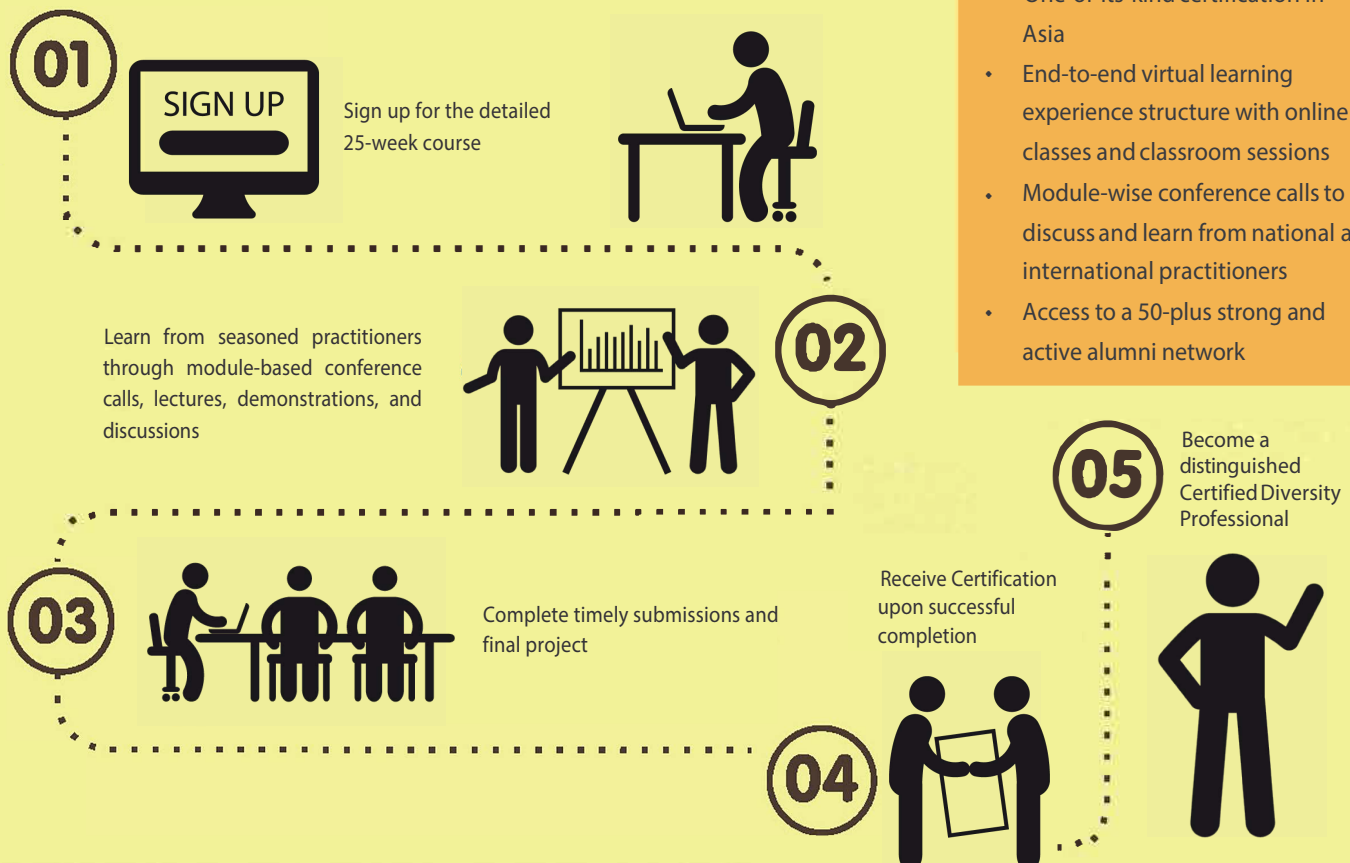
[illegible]
Asia

• End-to-end virtual learning experience structure with online classes and classroom sessions
• Module-wise conference calls to discuss and learn from national a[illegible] international practitioners
• Access to a 50-plus strong and active alumni network

01

SIGN UP

Sign up for the detailed 25-week course

Learn from seasoned practitioners through module-based conference calls, lectures, demonstrations, and discussions

02

05

Become a distinguished Certified Diversity Professional

03

Complete timely submissions and final project

Receive Certification upon successful completion

04